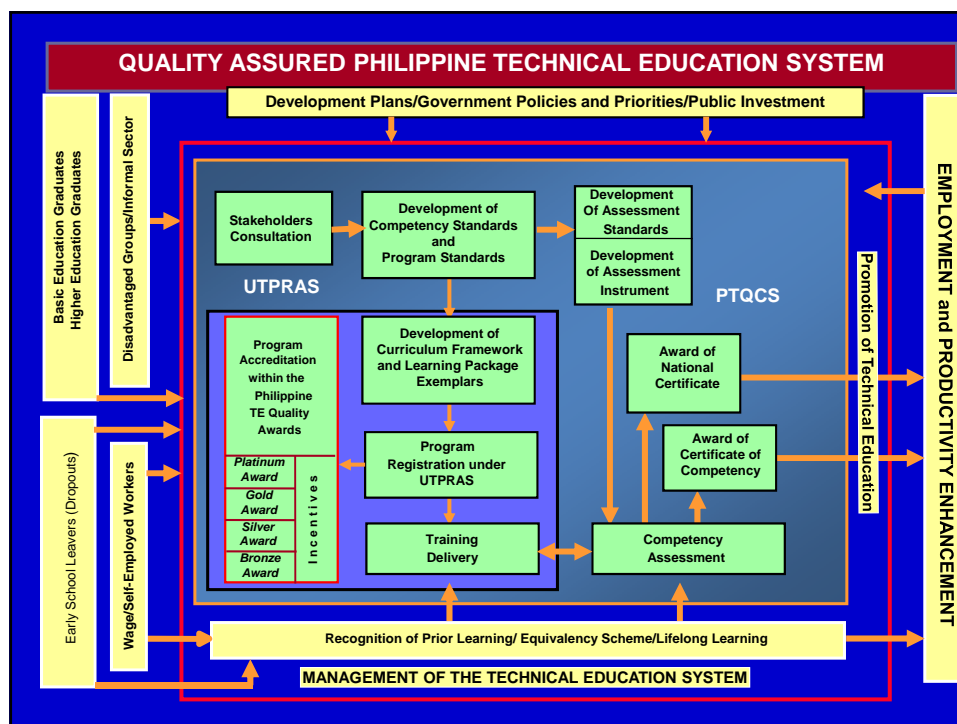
QUALITY ASSURED PHILIPPINE TECHNICAL EDUCATION SYSTEM

Development Plans/Government Policies and Priorities/Public Investment

Basic Education Graduates
Higher Education Graduates

Disadvantaged Groups/Informal Sector

Early School Leavers (Dropouts)

Wage/Self-Employed Workers

Stakeholders Consultation

Development of Competency Standards and Program Standards

Development Of Assessment Standards

Development of Assessment Instrument

UTPRAS

PTQCS

Program Accreditation within the Philippine TE Quality Awards

| Platinum Award | Incentives |
|---|---|
| Gold Award | |
| Silver Award | |
| Bronze Award | |

Development of Curriculum Framework and Learning Package Exemplars

Program Registration under UTPRAS

Training Delivery

Award of National Certificate

Award of Certificate of Competency

Competency Assessment

Promotion of Technical Education

EMPLOYMENT and PRODUCTIVITY ENHANCEMENT

Recognition of Prior Learning/ Equivalency Scheme/Lifelong Learning

MANAGEMENT OF THE TECHNICAL EDUCATION SYSTEM